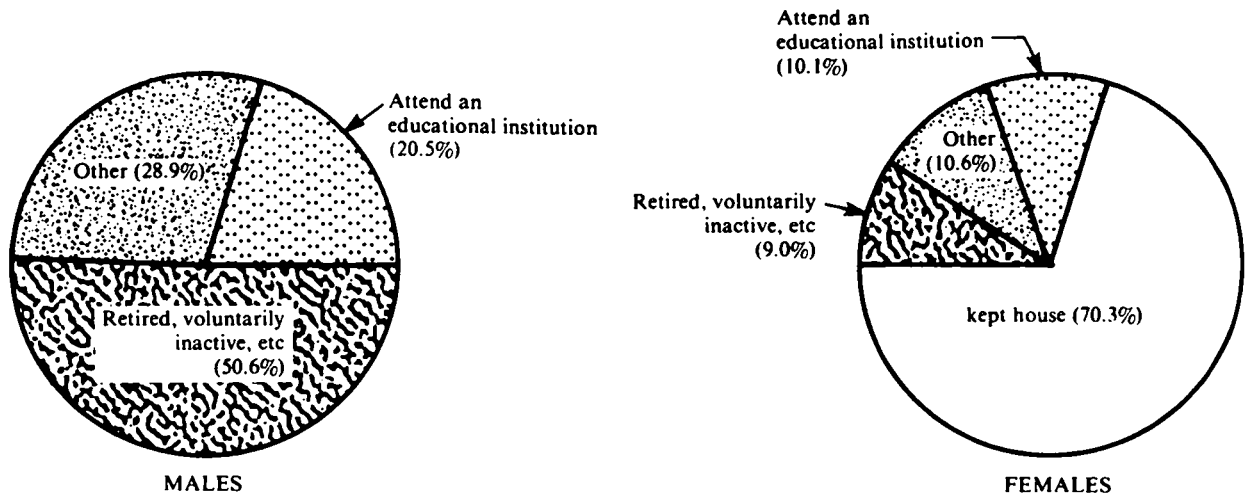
Attend an educational institution (20.5%)

Other (28.9%)

Retired, voluntarily inactive, etc (50.6%)

MALES

Attend an educational institution (10.1%)

Other (10.6%)

Retired, voluntarily inactive, etc (9.0%)

kept house (70.3%)

FEMALES